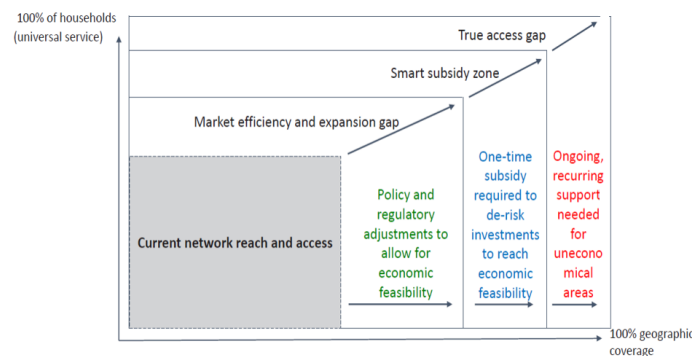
100% of households (universal service)

True access gap

Smart subsidy zone

Market efficiency and expansion gap

Current network reach and access

Policy and regulatory adjustments to allow for economic feasibility

One-time subsidy required to de-risk investments to reach economic feasibility

Ongoing, recurring support needed for uneconomical areas

100% geographi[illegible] coverage